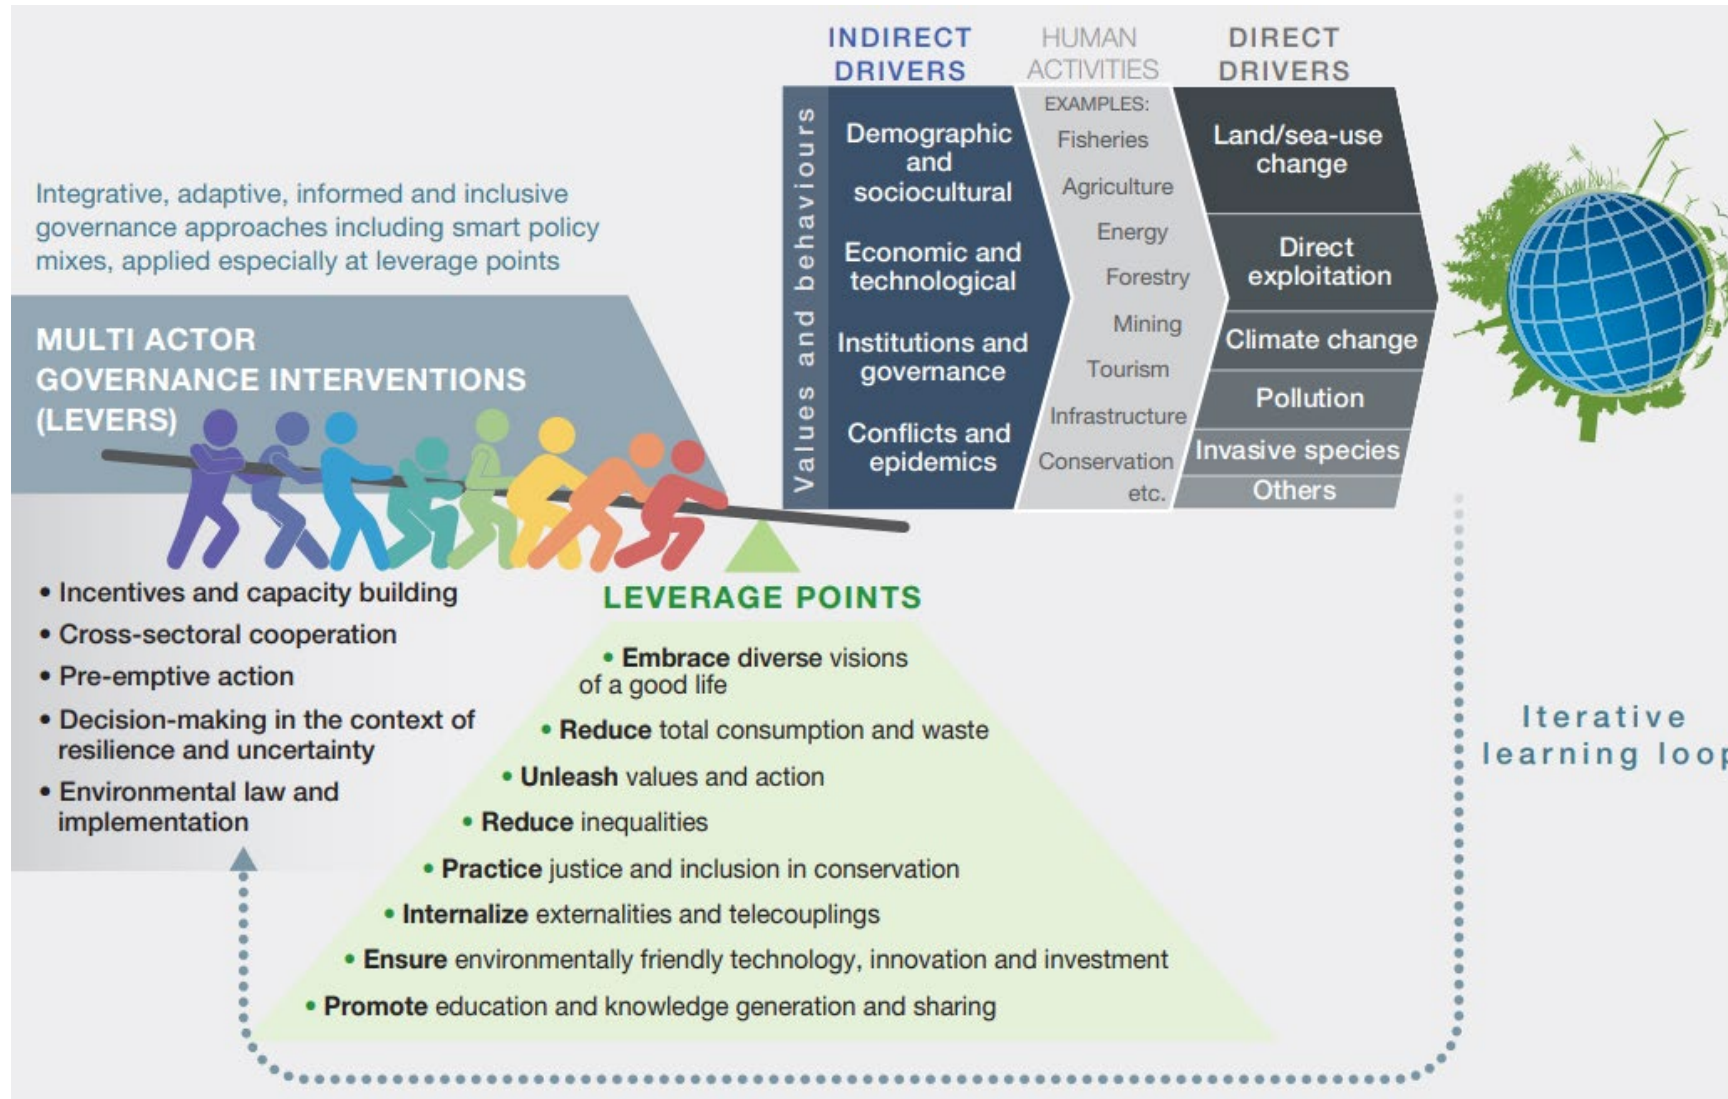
INDIRECT DRIVERS

HUMAN ACTIVITIES

DIRECT DRIVERS

Values and behaviours

Demographic and sociocultural

Economic and technological

Institutions and governance

Conflicts and epidemics

EXAMPLES:
Fisheries
Agriculture
Energy
Forestry
Mining
Tourism
Infrastructure
Conservation
etc.

Land/sea-use change

Direct exploitation

Climate change

Pollution

Invasive species

Others

Integrative, adaptive, informed and inclusive governance approaches including smart policy mixes, applied especially at leverage points

MULTI ACTOR GOVERNANCE INTERVENTIONS (LEVERS)

• Incentives and capacity building
• Cross-sectoral cooperation
• Pre-emptive action
• Decision-making in the context of resilience and uncertainty
• Environmental law and implementation

LEVERAGE POINTS

• Embrace diverse visions of a good life
• Reduce total consumption and waste
• Unleash values and action
• Reduce inequalities
• Practice justice and inclusion in conservation
• Internalize externalities and telecouplings
• Ensure environmentally friendly technology, innovation and investment
• Promote education and knowledge generation and sharing

Iterative learning loo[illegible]